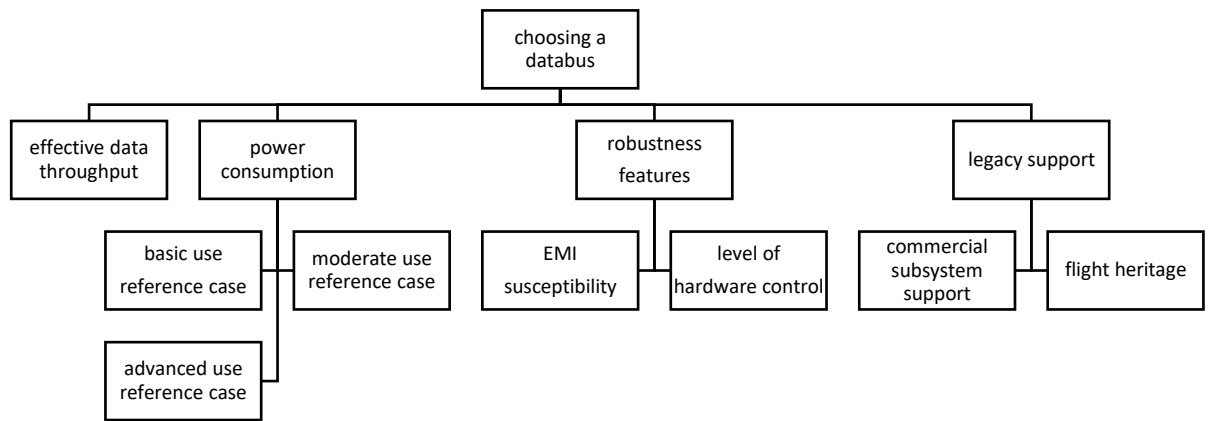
choosing a databus

effective data throughput

power consumption

basic use reference case

moderate use reference case

advanced use reference case

robustness features

EMI susceptibility

level of hardware control

legacy support

commercial subsystem support

flight heritage